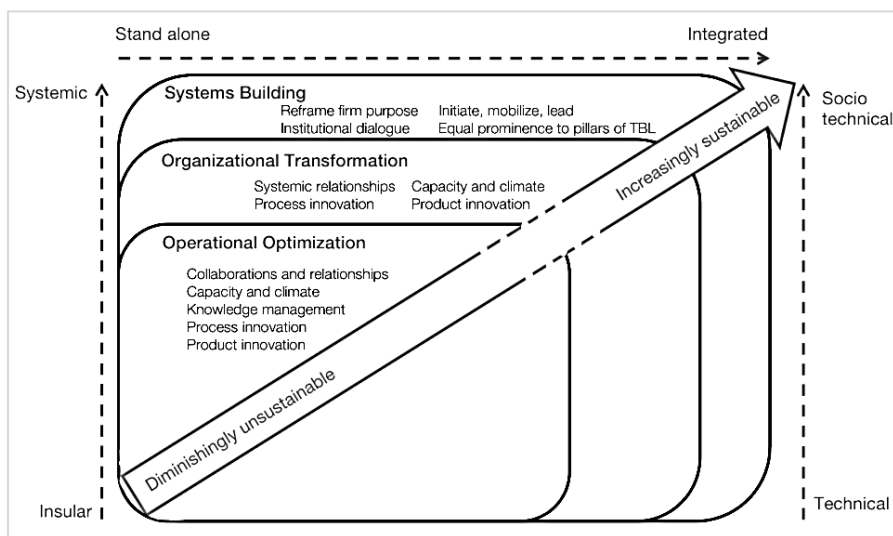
Stand alone

Integrated

Systemic

Insular

Socio technical

Technical

Systems Building

Reframe firm purpose
Institutional dialogue

Initiate, mobilize, lead
Equal prominence to pillars of TBL

Organizational Transformation

Systemic relationships
Process innovation

Capacity and climate
Product innovation

Operational Optimization

Collaborations and relationships
Capacity and climate
Knowledge management
Process innovation
Product innovation

Diminishingly unsustainable

Increasingly sustainable